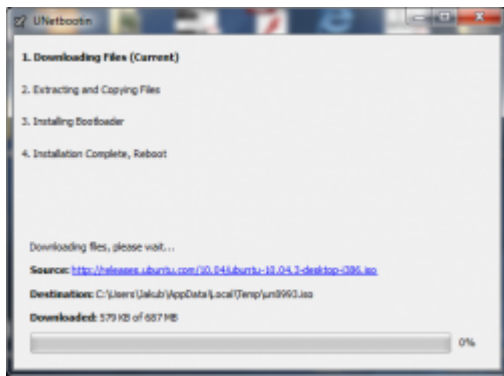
UNetbootin

1. Downloading Files (Current)

2. Extracting and Copying Files

3. Installing Bootloader

4. Installation Complete, Reboot

Downloading files, please wait...

Source: http://releases.ubuntu.com/10.04/ubuntu-10.04.3-desktop-i386.iso

Destination: C:\Users\Jakub\AppData\Local\Temp\un8993.iso

Downloaded: 579 KB of 687 MB

0%